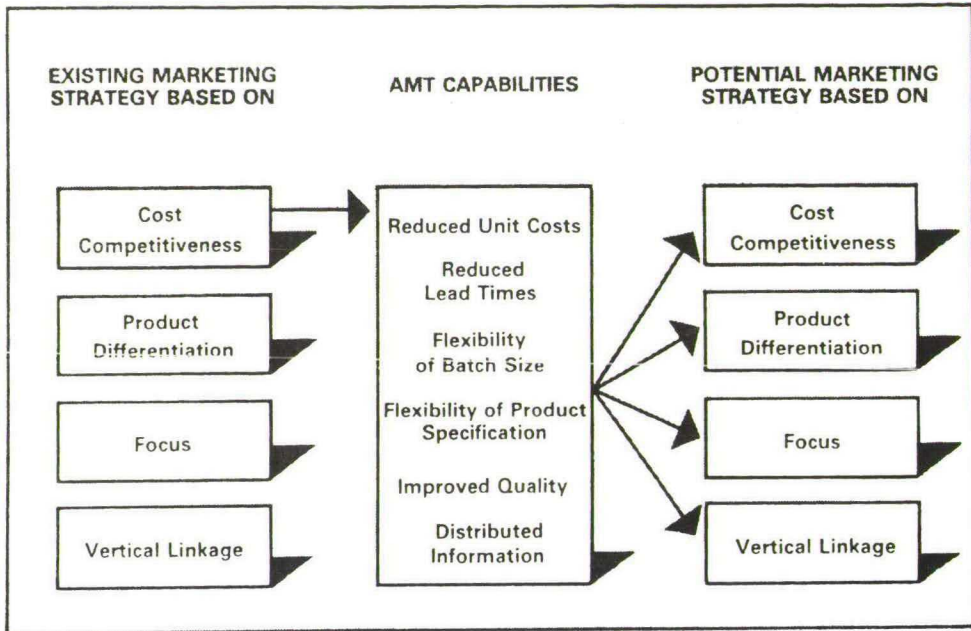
EXISTING MARKETING STRATEGY BASED ON

AMT CAPABILITIES

POTENTIAL MARKETING STRATEGY BASED ON

Cost Competitiveness

Product Differentiation

Focus

Vertical Linkage

Reduced Unit Costs

Reduced Lead Times

Flexibility of Batch Size

Flexibility of Product Specification

Improved Quality

Distributed Information

Cost Competitiveness

Product Differentiation

Focus

Vertical Linkage